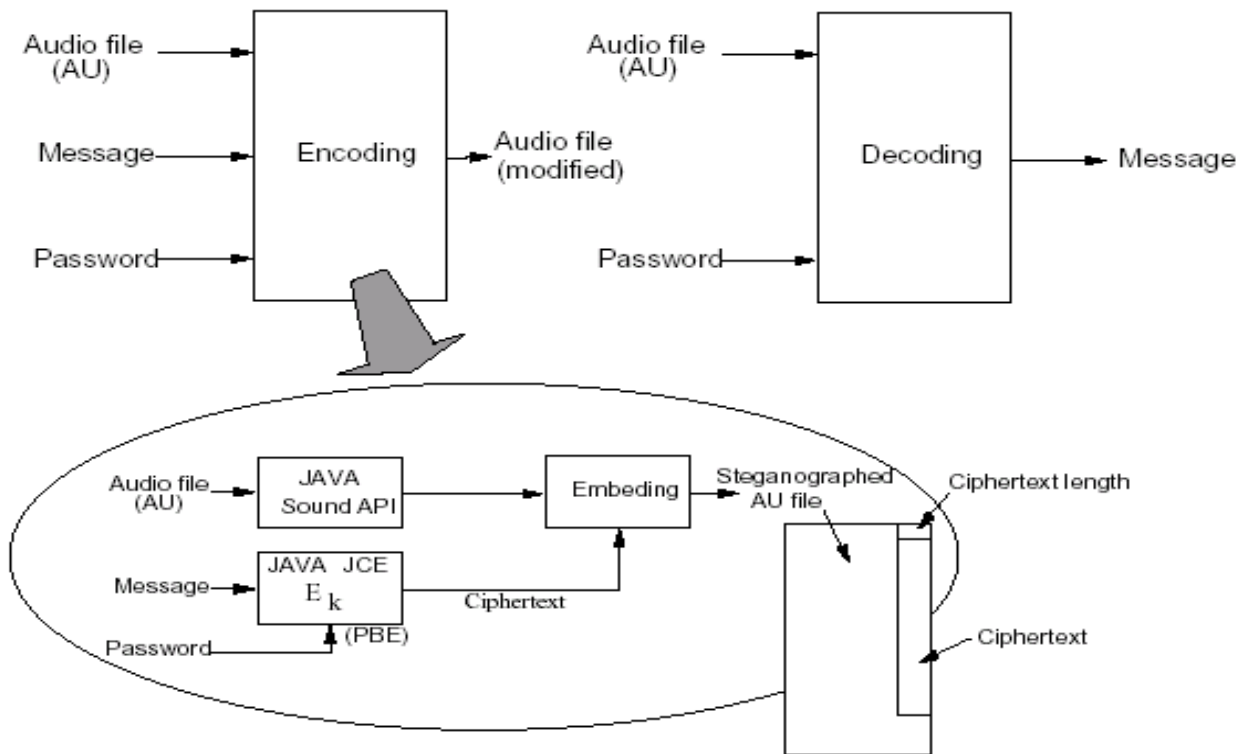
Audio file (AU)

Message

Password

Encoding

Audio file (modified)

Audio file (AU)

Password

Decoding

Message

Audio file (AU)

JAVA Sound API

Embeding

Steganographed AU file

Ciphertext length

Message

JAVA JCE $E_k$

(PBE)

Ciphertext

Password

Ciphertext